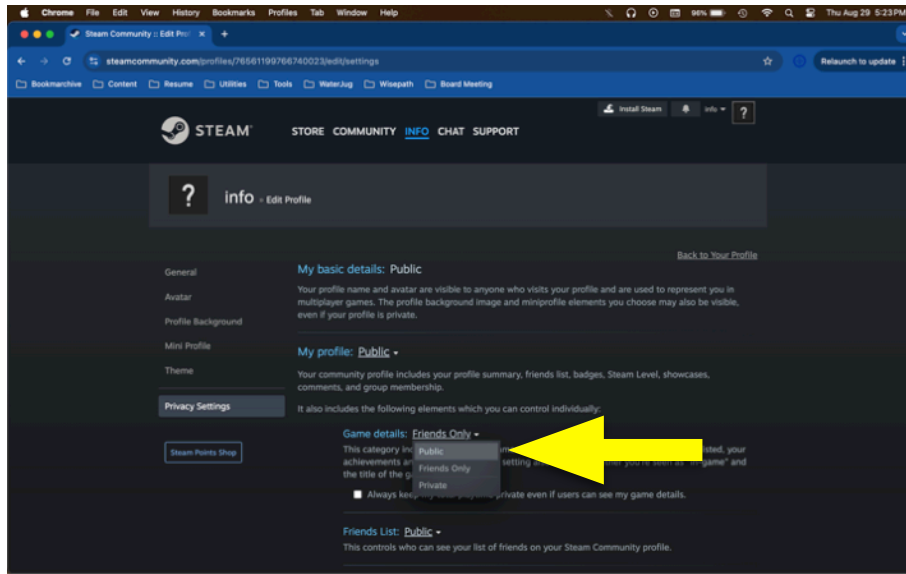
Chrome File Edit View History Bookmarks Profiles Tab Window Help

96% Thu Aug 29 5:23PM

Steam Community :: Edit Prof ×

steamcommunity.com/profiles/76561199766740023/edit/settings

Relaunch to update

Bookmarchive Content Resume Utilities Tools WaterJug Wisepath Board Meeting

Install Steam info ?

STEAM

STORE COMMUNITY INFO CHAT SUPPORT

?

info » Edit Profile

Back to Your Profile

General

Avatar

Profile Background

Mini Profile

Theme

Privacy Settings

Steam Points Shop

My basic details: Public

Your profile name and avatar are visible to anyone who visits your profile and are used to represent you in multiplayer games. The profile background image and miniprofile elements you choose may also be visible, even if your profile is private.

My profile: Public

Your community profile includes your profile summary, friends list, badges, Steam Level, showcases, comments, and group membership.

It also includes the following elements which you can control individually:

Game details: Friends Only

This category in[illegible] listed, your achievements a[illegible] setting a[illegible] seen as "in-game" and the title of the g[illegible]

Public

Friends Only

Private

Always keep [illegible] private even if users can see my game details.

Friends List: Public

This controls who can see your list of friends on your Steam Community profile.